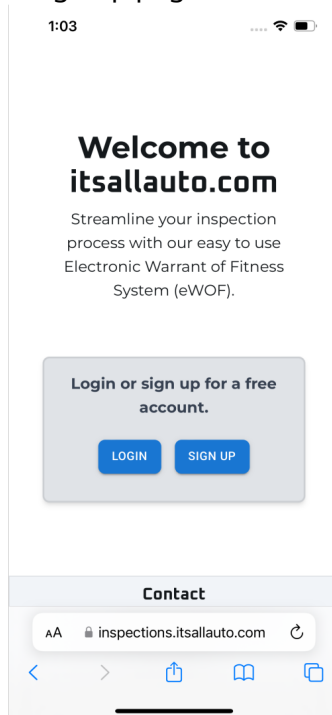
1:03

Welcome to itsallauto.com

Streamline your inspection process with our easy to use Electronic Warrant of Fitness System (eWOF).

Login or sign up for a free account.

LOGIN SIGN UP

Contact

AA inspections.itsallauto.com